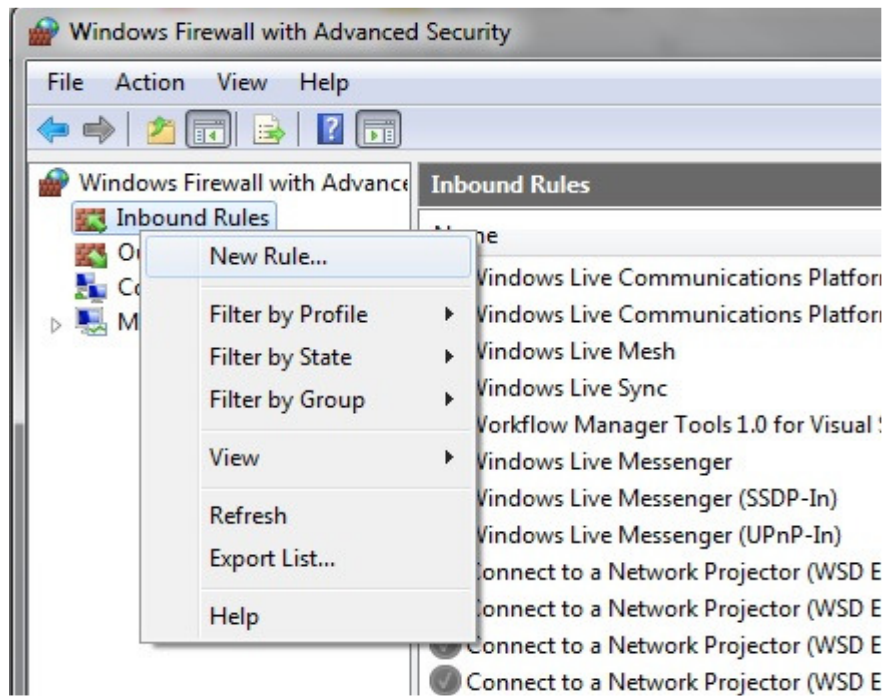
Windows Firewall with Advanced Security

File Action View Help

Windows Firewall with Advance
Inbound Rules
Ou
Co
M

New Rule...
Filter by Profile
Filter by State
Filter by Group
View
Refresh
Export List...
Help

Inbound Rules
Name
Windows Live Communications Platfor
Windows Live Communications Platfor
Windows Live Mesh
Windows Live Sync
Workflow Manager Tools 1.0 for Visual
Windows Live Messenger
Windows Live Messenger (SSDP-In)
Windows Live Messenger (UPnP-In)
Connect to a Network Projector (WSD E
Connect to a Network Projector (WSD E
Connect to a Network Projector (WSD E
Connect to a Network Projector (WSD E